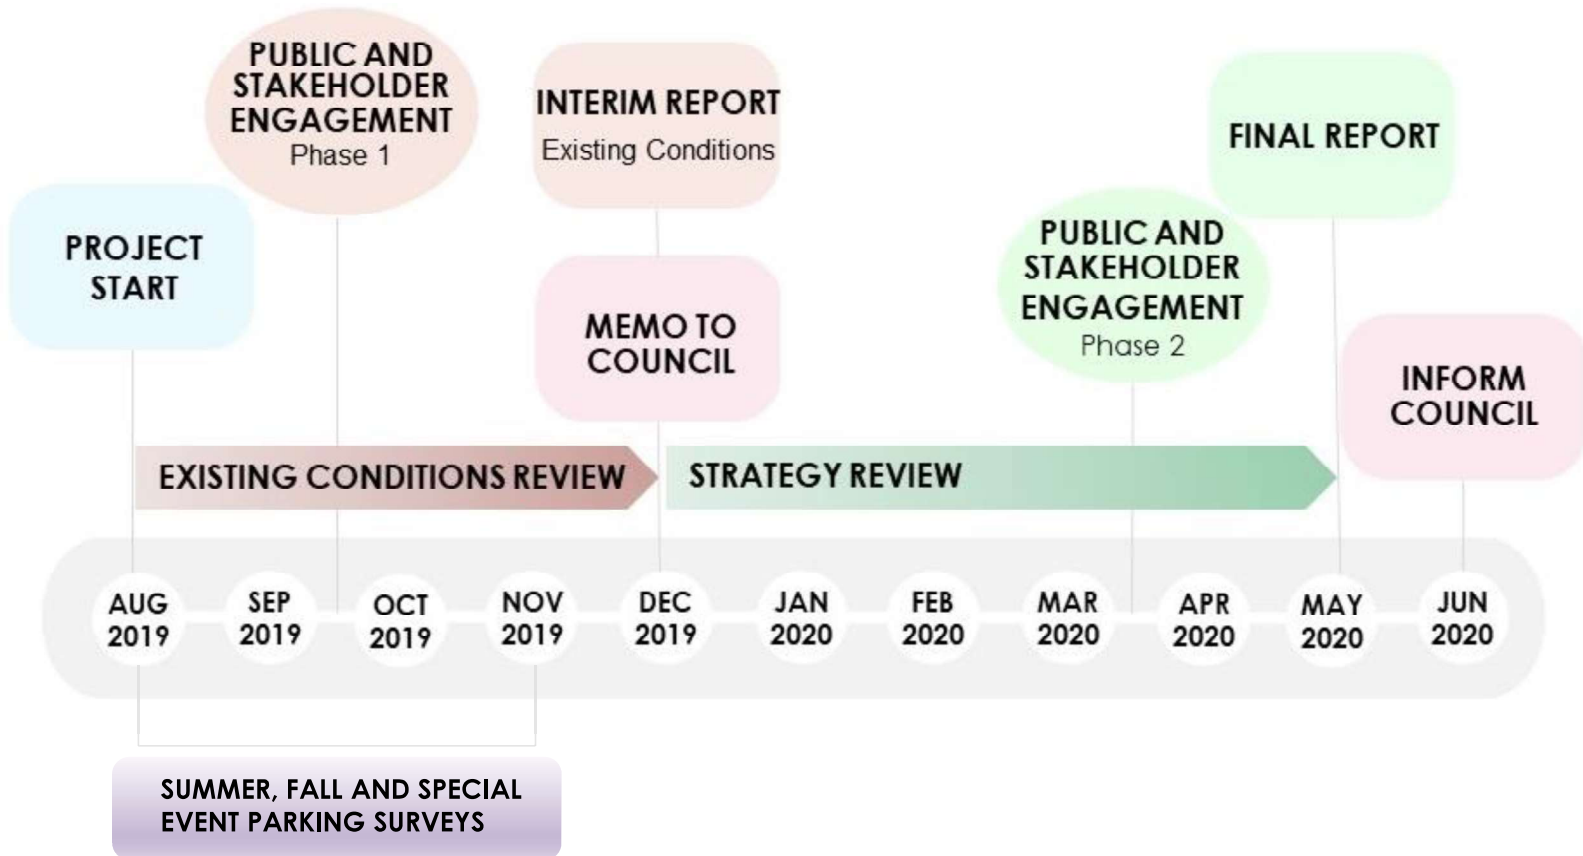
PUBLIC AND STAKEHOLDER ENGAGEMENT
Phase 1

INTERIM REPORT
Existing Conditions

FINAL REPORT

PROJECT START

MEMO TO COUNCIL

PUBLIC AND STAKEHOLDER ENGAGEMENT
Phase 2

INFORM COUNCIL

EXISTING CONDITIONS REVIEW

STRATEGY REVIEW

AUG 2019

SEP 2019

OCT 2019

NOV 2019

DEC 2019

JAN 2020

FEB 2020

MAR 2020

APR 2020

MAY 2020

JUN 2020

SUMMER, FALL AND SPECIAL EVENT PARKING SURVEYS